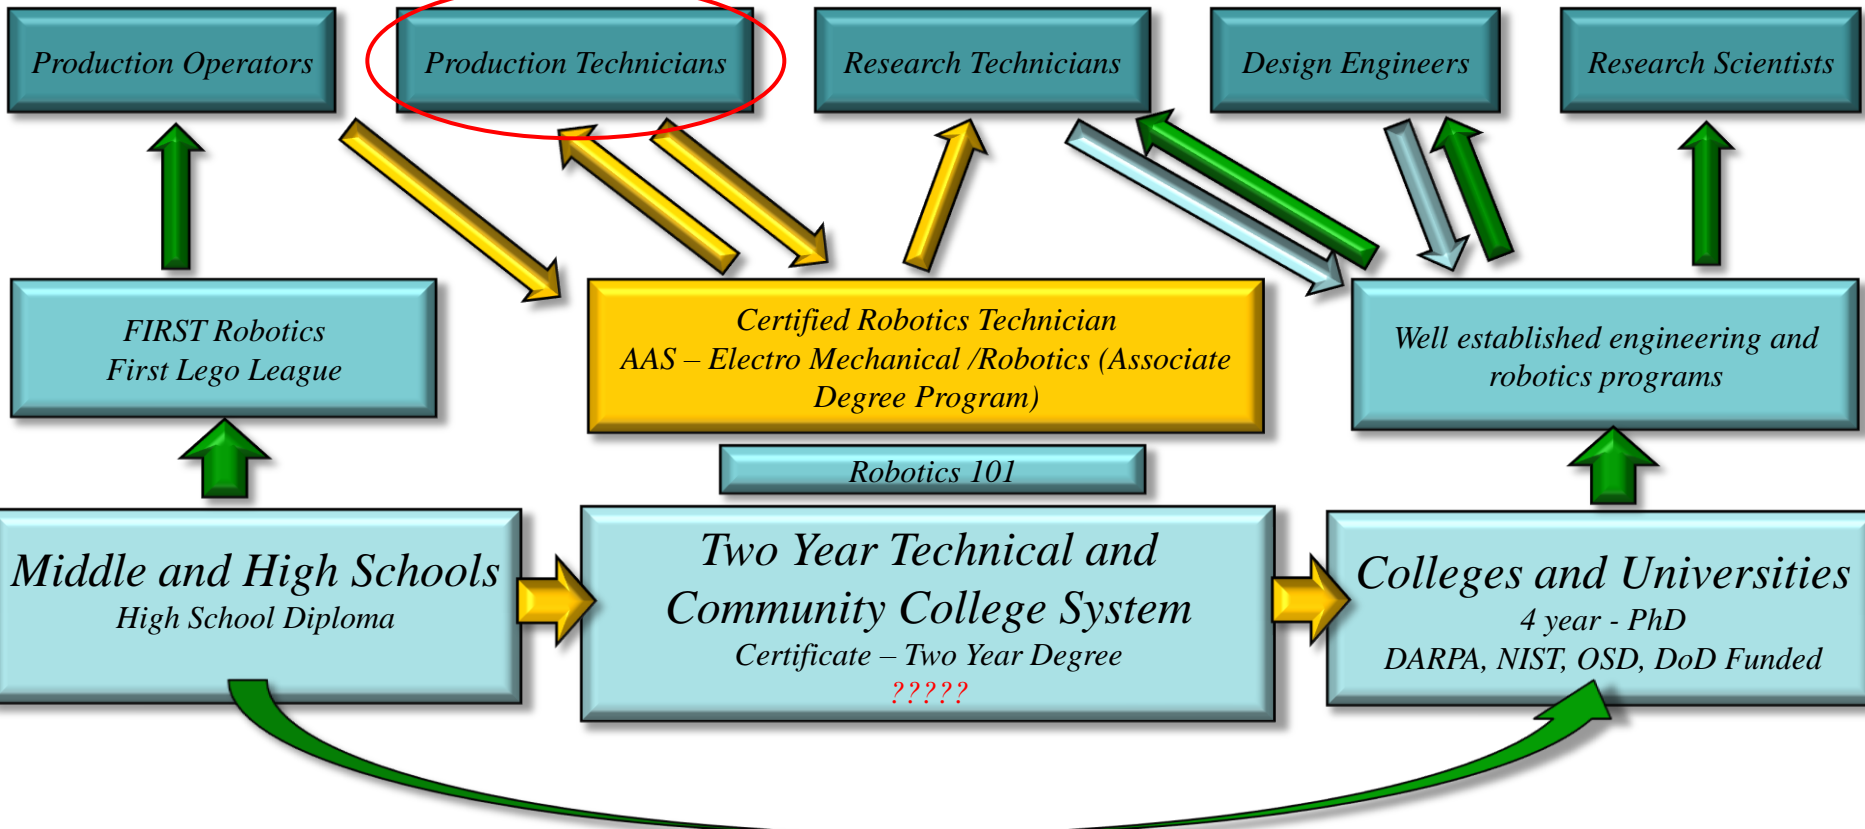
Production Operators

Production Technicians

Research Technicians

Design Engineers

Research Scientists

FIRST Robotics
First Lego League

Certified Robotics Technician
AAS – Electro Mechanical /Robotics (Associate Degree Program)

Well established engineering and robotics programs

Robotics 101

Middle and High Schools
High School Diploma

Two Year Technical and Community College System
Certificate – Two Year Degree
?????

Colleges and Universities
4 year - PhD
DARPA, NIST, OSD, DoD Funded